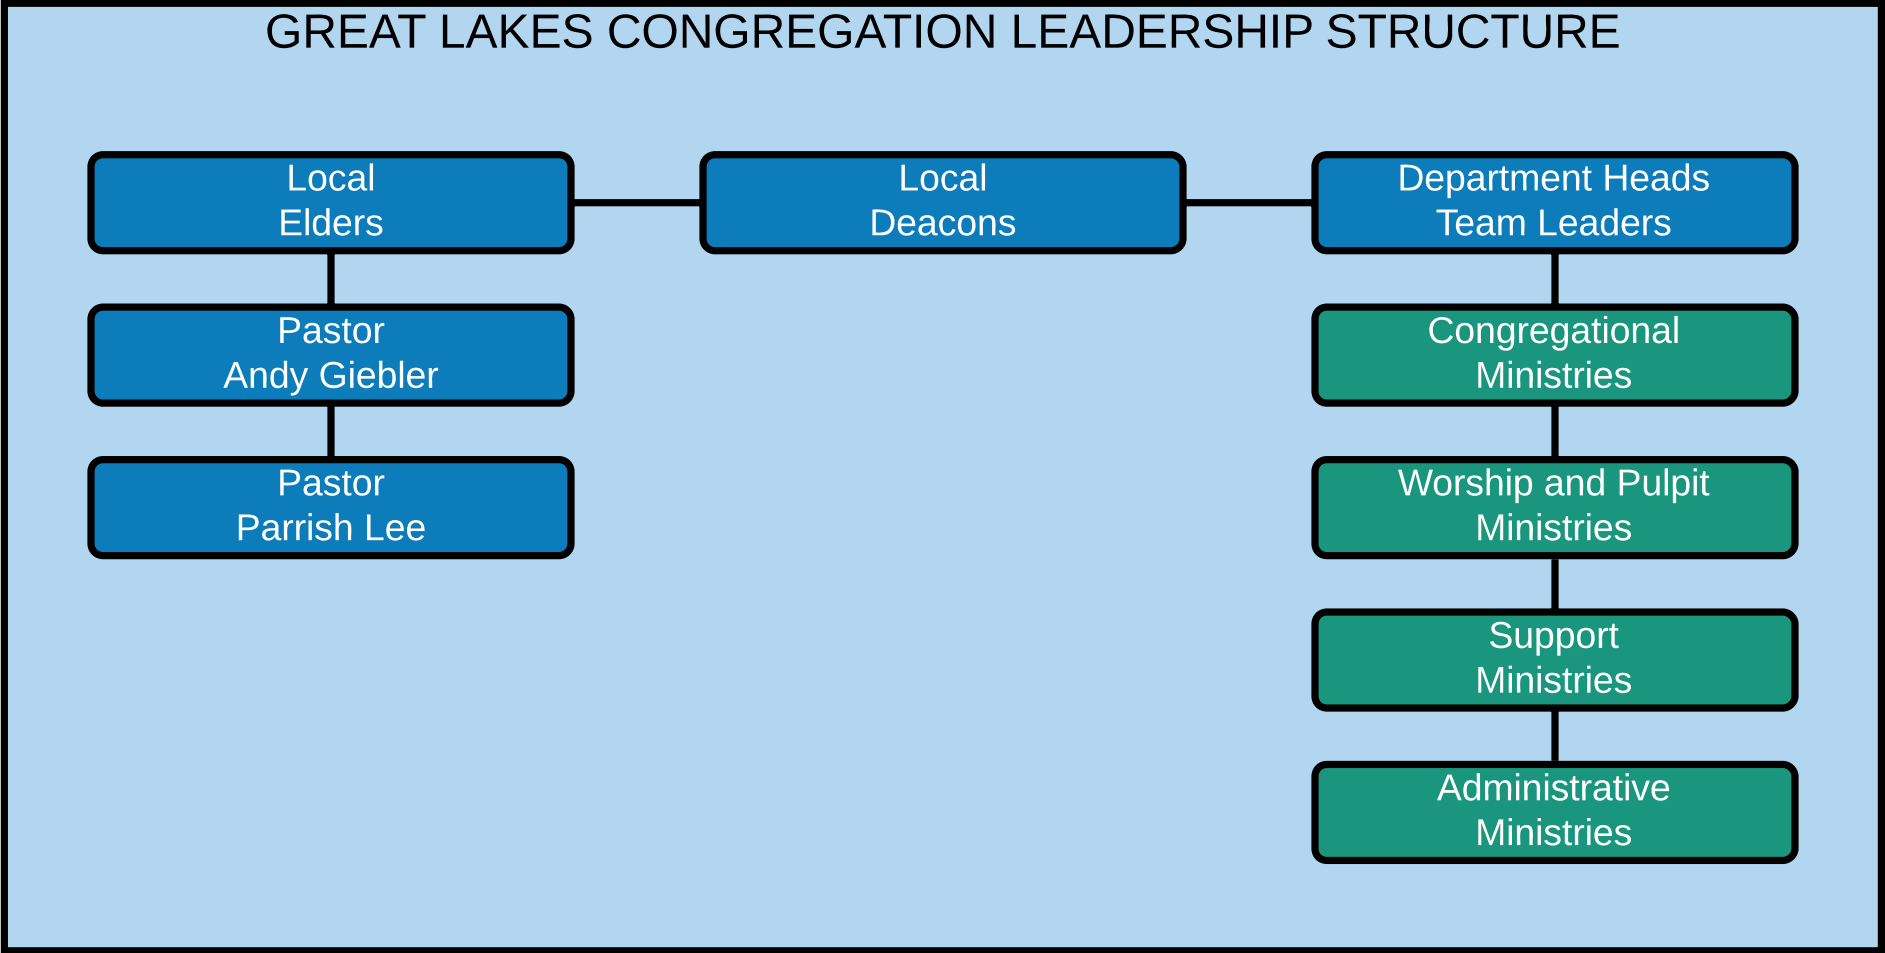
GREAT LAKES CONGREGATION LEADERSHIP STRUCTURE

Local
Elders

Pastor
Andy Giebler

Pastor
Parrish Lee

Local
Deacons

Department Heads
Team Leaders

Congregational
Ministries

Worship and Pulpit
Ministries

Support
Ministries

Administrative
Ministries